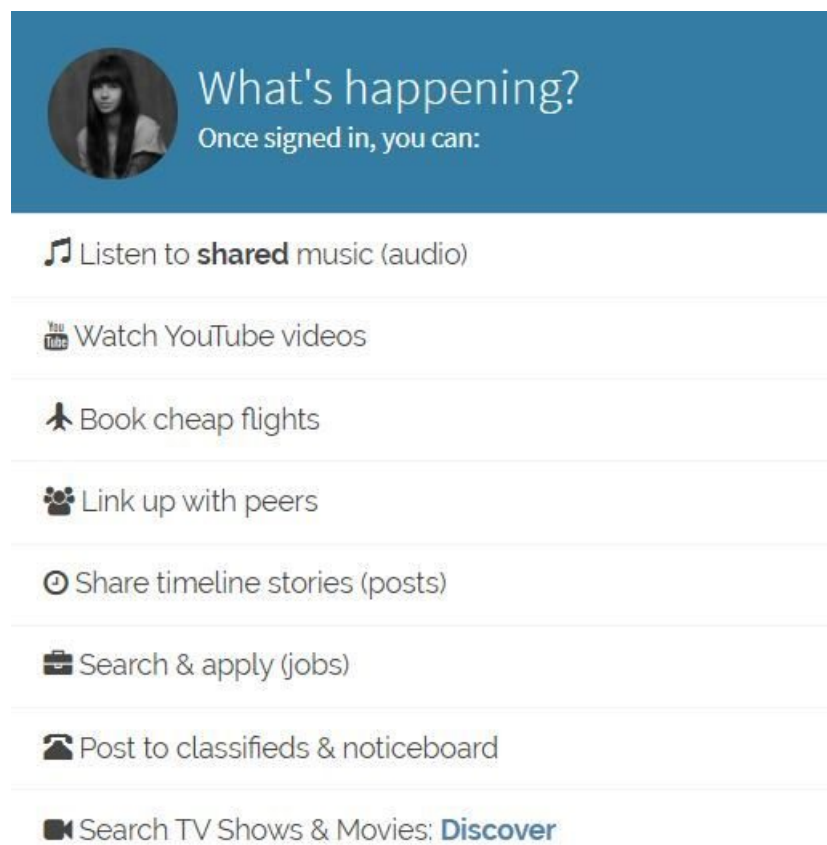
What's happening?
Once signed in, you can:

Listen to **shared** music (audio)

You Tube Watch YouTube videos

Book cheap flights

Link up with peers

Share timeline stories (posts)

Search & apply (jobs)

Post to classifieds & noticeboard

Search TV Shows & Movies: **Discover**